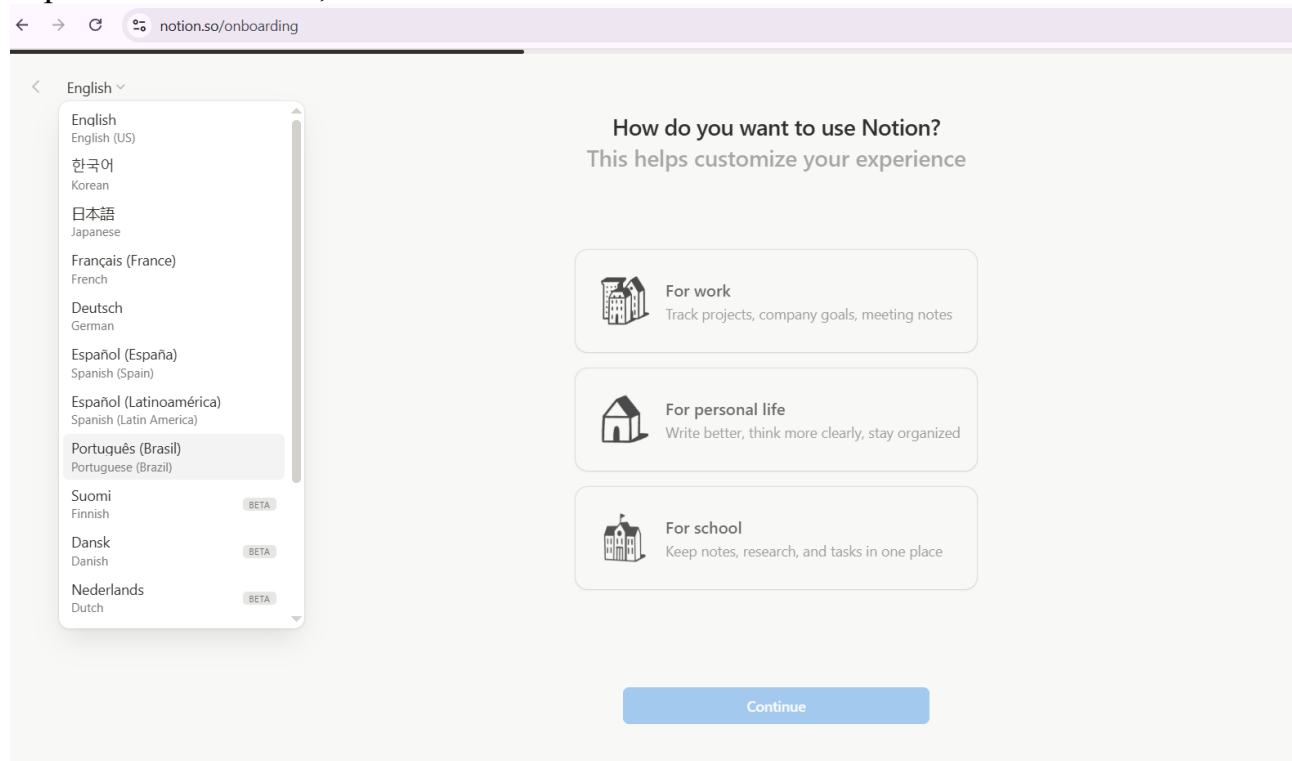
notion.so/onboarding

English

English
English (US)
한국어
Korean
日本語
Japanese
Français (France)
French
Deutsch
German
Español (España)
Spanish (Spain)
Español (Latinoamérica)
Spanish (Latin America)
Português (Brasil)
Portuguese (Brazil)
Suomi
Finnish
BETA
Dansk
Danish
BETA
Nederlands
Dutch
BETA

How do you want to use Notion?
This helps customize your experience

For work
Track projects, company goals, meeting notes

For personal life
Write better, think more clearly, stay organized

For school
Keep notes, research, and tasks in one place

Continue